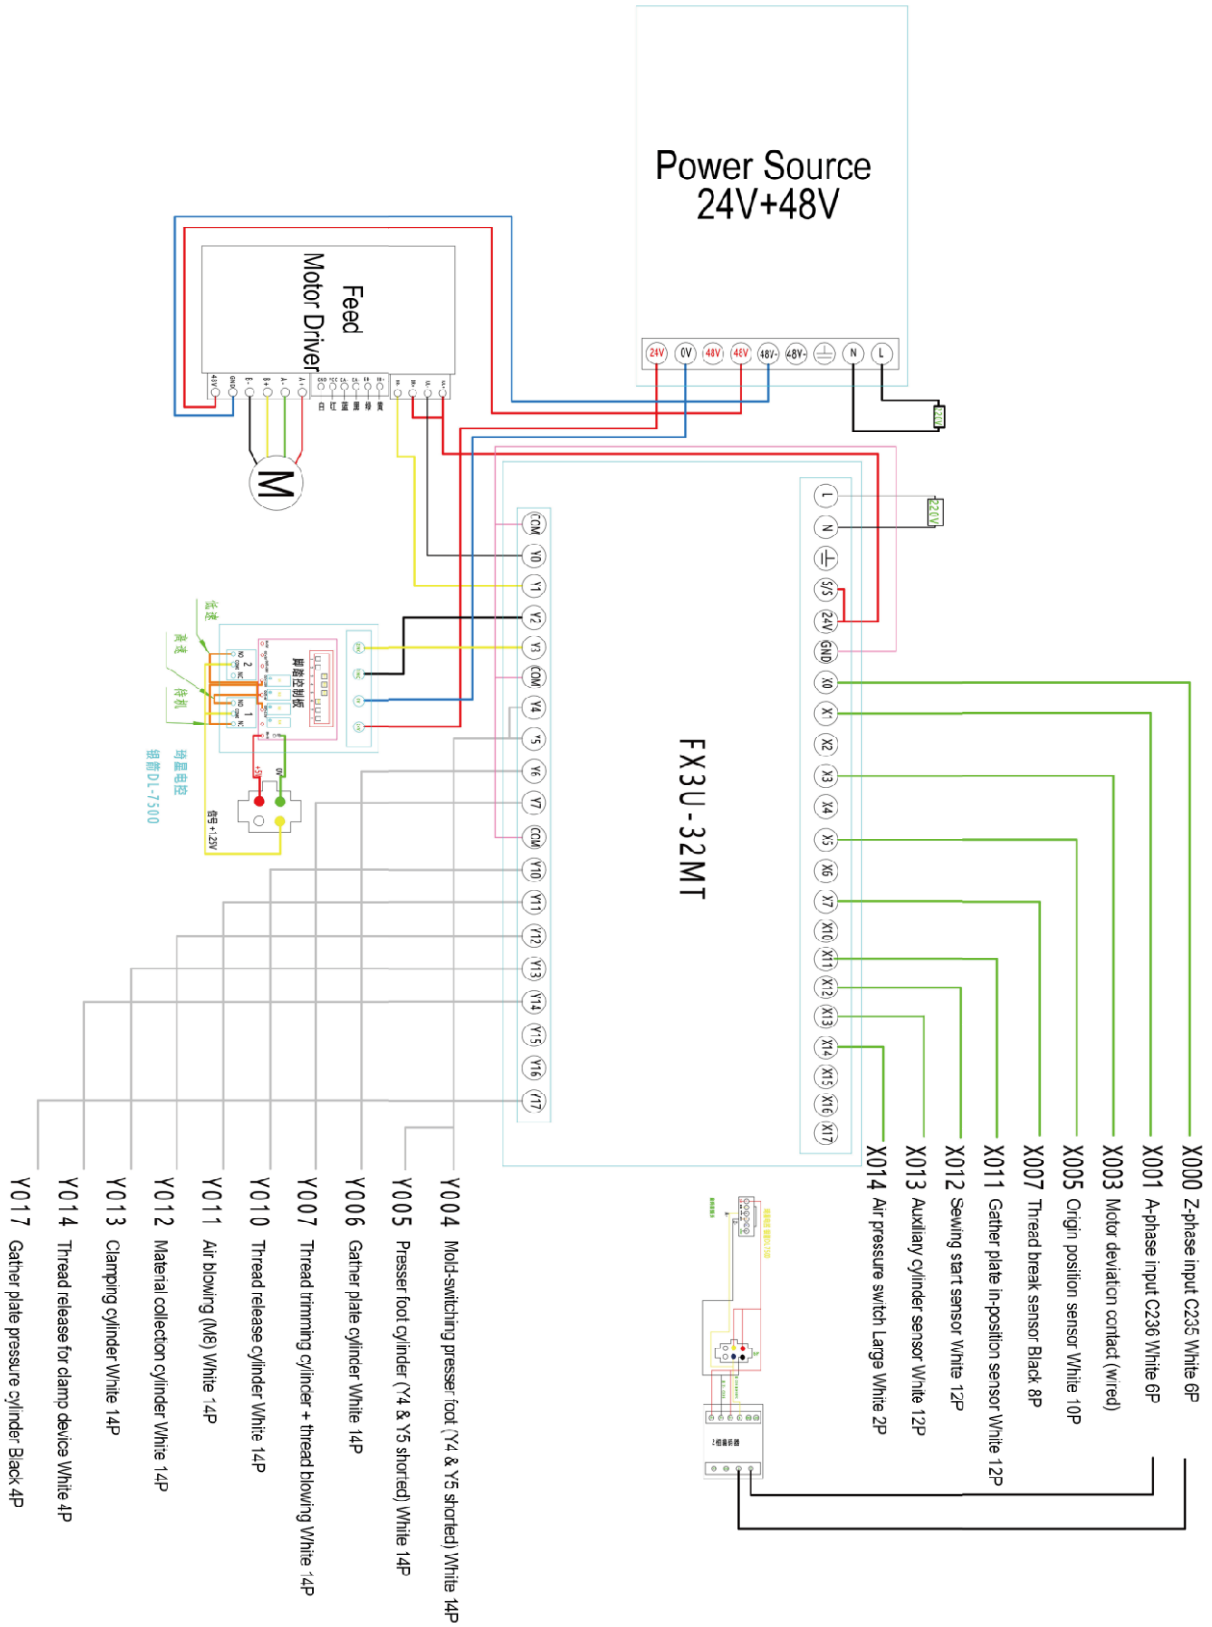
Power Source
24V+48V

24V 0V 48V 48V 48V- 48V- N L

220V

Feed
Motor Driver

48V GND B- B+ A- A+

M

FX3U-32MT

COM Y0 Y1 Y2 Y3 COM Y4 Y5 Y6 Y7 COM Y10 Y11 Y12 Y13 Y14 Y15 Y16 Y17

L N S/S 24V GND X0 X1 X2 X3 X4 X5 X6 X7 X10 X11 X12 X13 X14 X15 X16 X17

220V

脚踏控制板

低速
高速
停机

踏板电控
精衡 DL-7500

信号 +12V

X000 Z-phase input C235 White 6P
X001 A-phase input C236 White 6P
X003 Motor deviation contact (wired)
X005 Origin position sensor White 10P
X007 Thread break sensor Black 8P
X011 Gather plate in-position sensor White 12P
X012 Sewing start sensor White 12P
X013 Auxiliary cylinder sensor White 12P
X014 Air pressure switch Large White 2P

Y004 Mold-switching presser foot (Y4 & Y5 shorted) White 14P
Y005 Presser foot cylinder (Y4 & Y5 shorted) White 14P
Y006 Gather plate cylinder White 14P
Y007 Thread trimming cylinder + thread blowing White 14P
Y010 Thread release cylinder White 14P
Y011 Air blowing (M8) White 14P
Y012 Material collector cylinder White 14P
Y013 Clamping cylinder White 14P
Y014 Thread release for clamp device White 4P
Y017 Gather plate pressure cylinder Black 4P